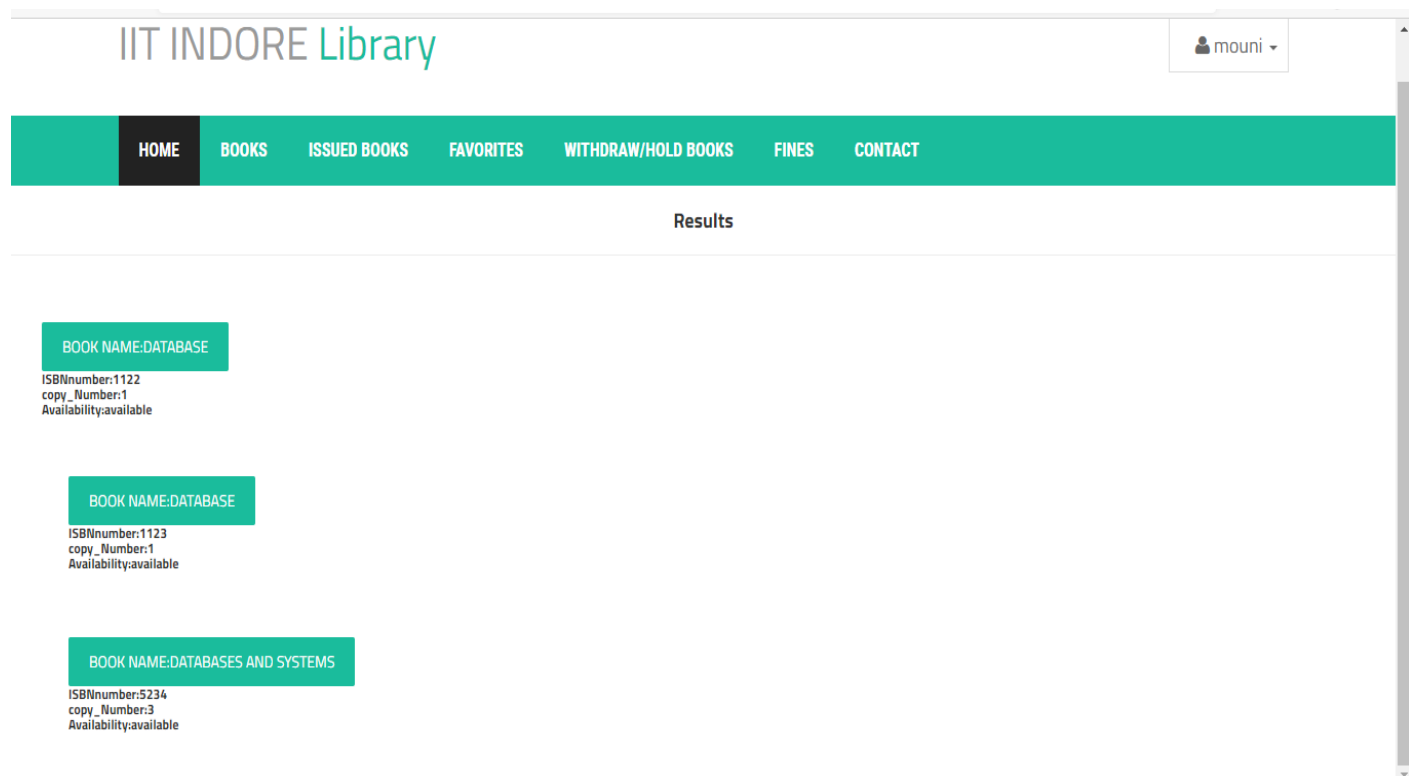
IIT INDORE Library

mouni

HOME BOOKS ISSUED BOOKS FAVORITES WITHDRAW/HOLD BOOKS FINES CONTACT

Results

BOOK NAME:DATABASE
ISBNnumber:1122
copy_Number:1
Availability:available

BOOK NAME:DATABASE
ISBNnumber:1123
copy_Number:1
Availability:available

BOOK NAME:DATABASES AND SYSTEMS
ISBNnumber:5234
copy_Number:3
Availability:available